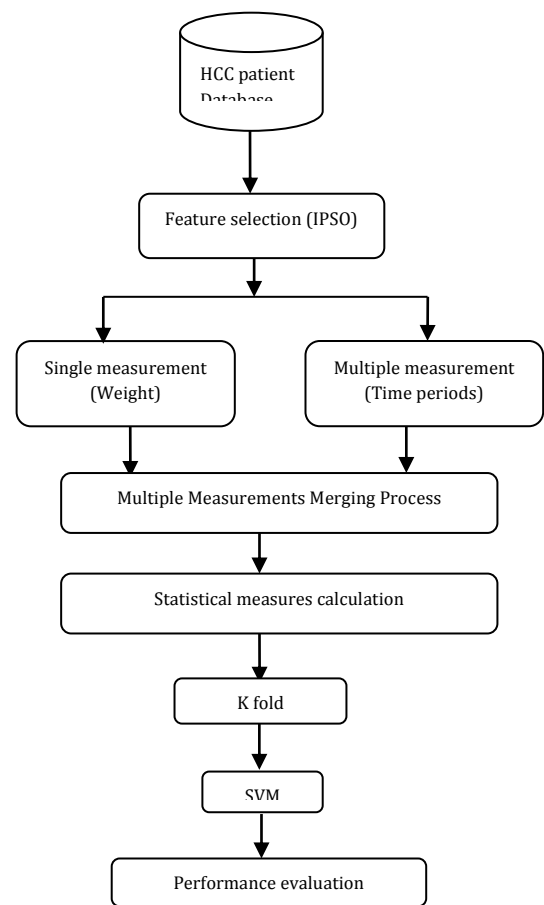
HCC patient Database

Feature selection (IPSO)

Single measurement (Weight)

Multiple measurement (Time periods)

Multiple Measurements Merging Process

Statistical measures calculation

K fold

SVM

Performance evaluation